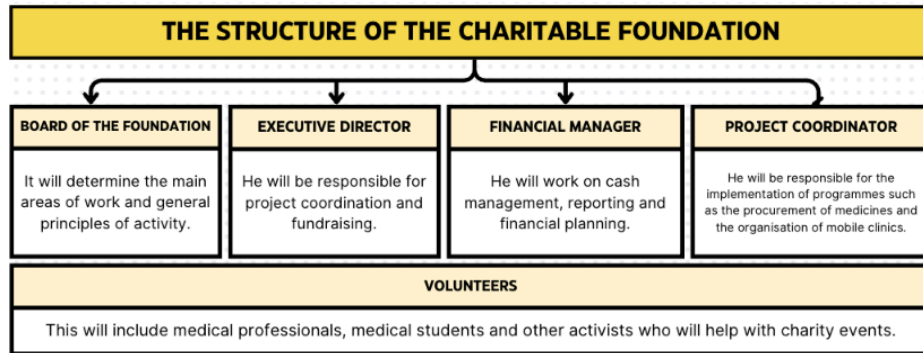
THE STRUCTURE OF THE CHARITABLE FOUNDATION

BOARD OF THE FOUNDATION

It will determine the main areas of work and general principles of activity.

EXECUTIVE DIRECTOR

He will be responsible for project coordination and fundraising.

FINANCIAL MANAGER

He will work on cash management, reporting and financial planning.

PROJECT COORDINATOR

He will be responsible for the implementation of programmes such as the procurement of medicines and the organisation of mobile clinics.

VOLUNTEERS

This will include medical professionals, medical students and other activists who will help with charity events.